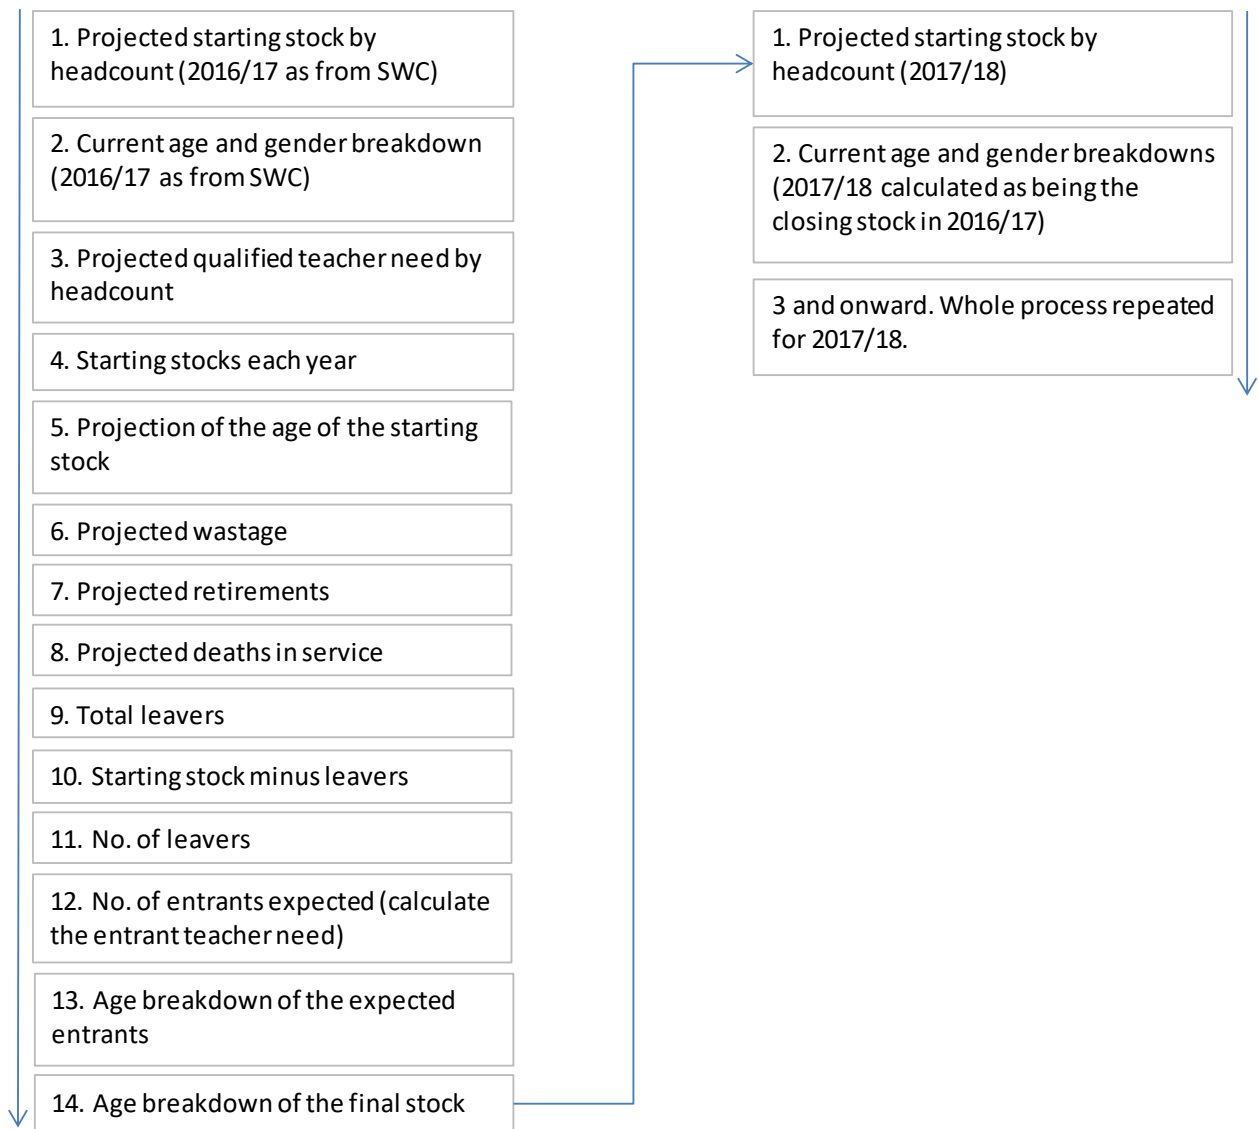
1. Projected starting stock by headcount (2016/17 as from SWC)

2. Current age and gender breakdown (2016/17 as from SWC)

3. Projected qualified teacher need by headcount

4. Starting stocks each year

5. Projection of the age of the starting stock

6. Projected wastage

7. Projected retirements

8. Projected deaths in service

9. Total leavers

10. Starting stock minus leavers

11. No. of leavers

12. No. of entrants expected (calculate the entrant teacher need)

13. Age breakdown of the expected entrants

14. Age breakdown of the final stock

1. Projected starting stock by headcount (2017/18)

2. Current age and gender breakdowns (2017/18 calculated as being the closing stock in 2016/17)

3 and onward. Whole process repeated for 2017/18.